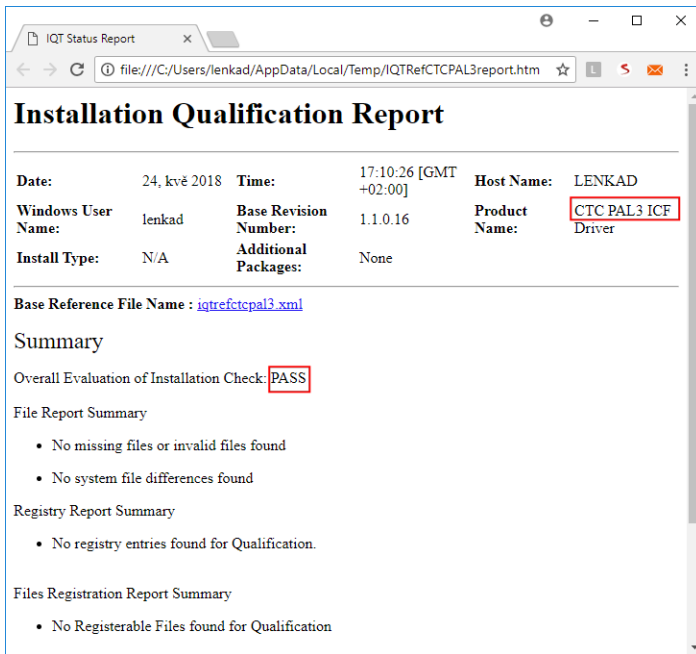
IQT Status Report

file:///C:/Users/lenkad/AppData/Local/Temp/IQTRefCTCPAL3report.htm

# Installation Qualification Report

| Date: | 24, kvě 2018 | Time: | 17:10:26 [GMT +02:00] | Host Name: | LENKAD |
|---|---|---|---|---|---|
| Windows User Name: | lenkad | Base Revision Number: | 1.1.0.16 | Product Name: | CTC PAL3 ICF Driver |
| Install Type: | N/A | Additional Packages: | None | | |

**Base Reference File Name :** iqtrefctcpal3.xml

Summary

Overall Evaluation of Installation Check: PASS

File Report Summary

- No missing files or invalid files found
- No system file differences found

Registry Report Summary

- No registry entries found for Qualification.

Files Registration Report Summary

- No Registerable Files found for Qualification